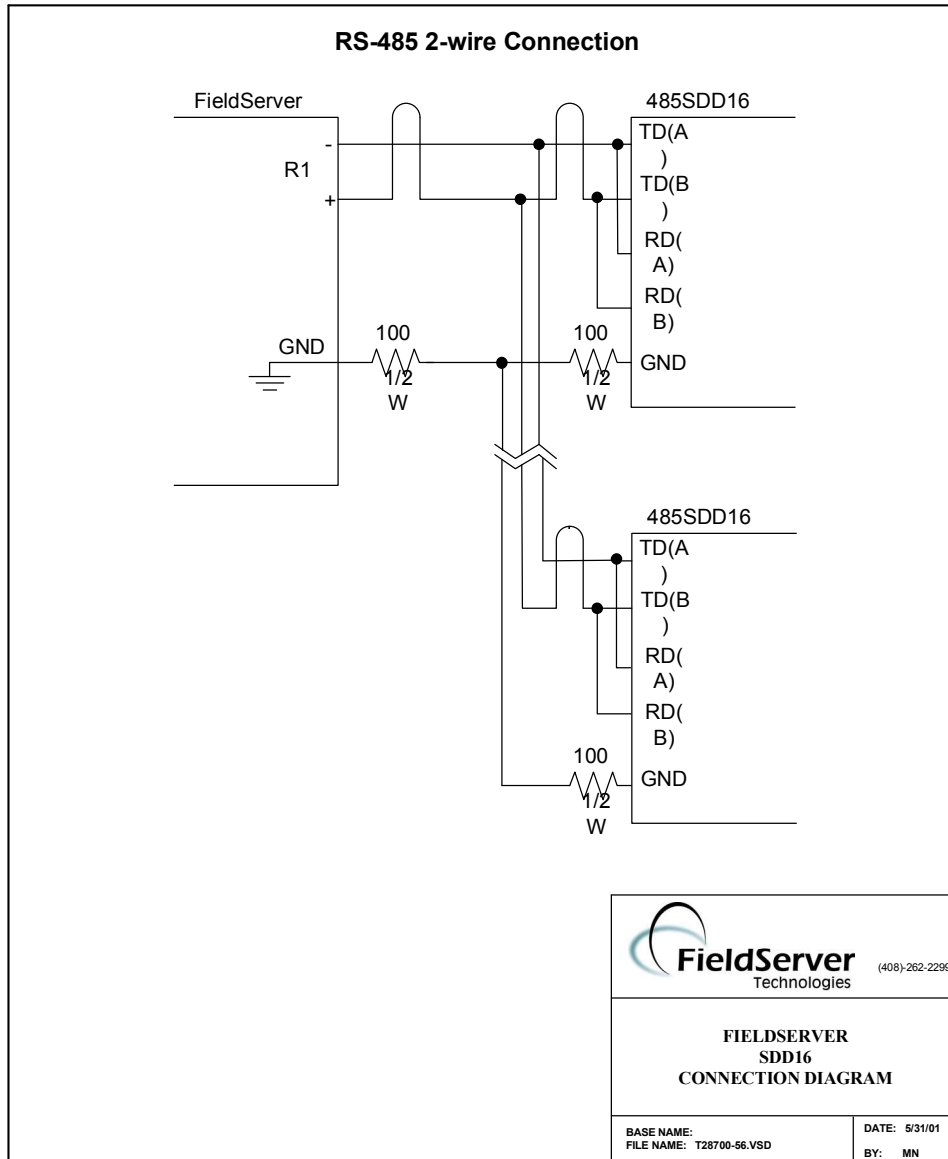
RS-485 2-wire Connection

FieldServer

R1

-

+

GND

100

1/2 W

485SDD16

TD(A )

TD(B )

RD( A)

RD( B)

100

1/2 W

GND

485SDD16

TD(A )

TD(B )

RD( A)

RD( B)

100

1/2 W

GND

FieldServer Technologies

(408)-262-229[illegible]

FIELDSERVER
SDD16
CONNECTION DIAGRAM

BASE NAME:
FILE NAME: T28700-56.VSD

DATE: 5/31/01

BY: MN